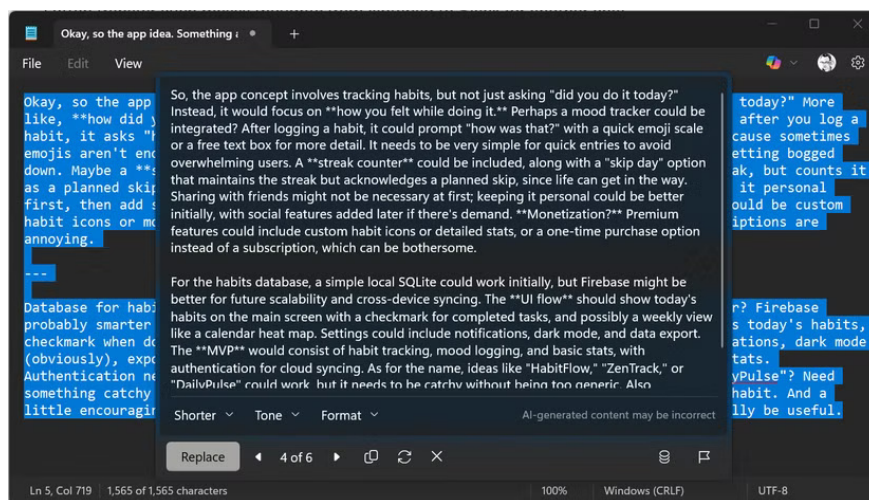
Okay, so the app idea. Something a

File Edit View

Okay, so the app
like, **how did y
habit, it asks "h
emojis aren't eno
down. Maybe a **s
as a planned skip
first, then add s
habit icons or mo
annoying.

---

Database for habi
probably smarter
checkmark when do
(obviously), expo
Authentication ne
something catchy
little encouragin

today?" More
after you log a
cause sometimes
etting bogged
ak, but counts it
it personal
ould be custom
iptions are

r? Firebase
s today's habits,
ations, dark mode
tats.
yPulse"? Need
habit. And a
lly be useful.

So, the app concept involves tracking habits, but not just asking "did you do it today?" Instead, it would focus on **how you felt while doing it.** Perhaps a mood tracker could be integrated? After logging a habit, it could prompt "how was that?" with a quick emoji scale or a free text box for more detail. It needs to be very simple for quick entries to avoid overwhelming users. A **streak counter** could be included, along with a "skip day" option that maintains the streak but acknowledges a planned skip, since life can get in the way. Sharing with friends might not be necessary at first; keeping it personal could be better initially, with social features added later if there's demand. **Monetization?** Premium features could include custom habit icons or detailed stats, or a one-time purchase option instead of a subscription, which can be bothersome.

For the habits database, a simple local SQLite could work initially, but Firebase might be better for future scalability and cross-device syncing. The **UI flow** should show today's habits on the main screen with a checkmark for completed tasks, and possibly a weekly view like a calendar heat map. Settings could include notifications, dark mode, and data export. The **MVP** would consist of habit tracking, mood logging, and basic stats, with authentication for cloud syncing. As for the name, ideas like "HabitFlow," "ZenTrack," or "DailyPulse" could work, but it needs to be catchy without being too generic. Also

Shorter Tone Format AI-generated content may be incorrect

Replace 4 of 6

Ln 5, Col 719 1,565 of 1,565 characters 100% Windows (CRLF) UTF-8